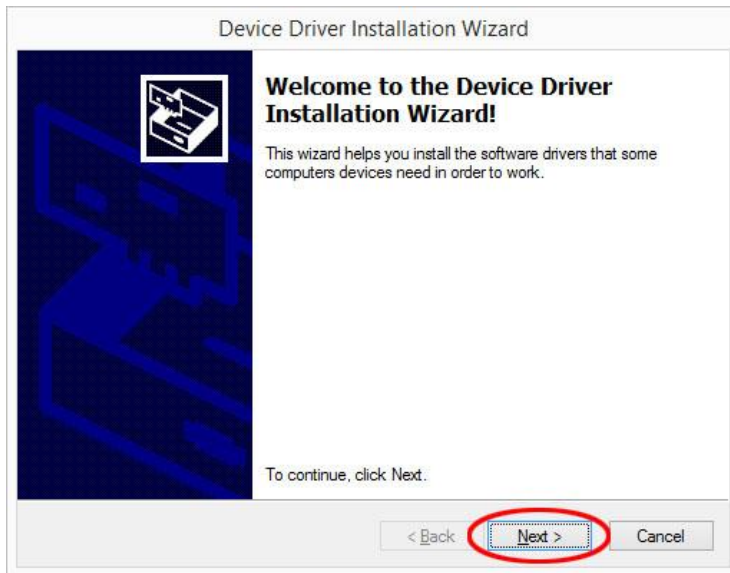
Device Driver Installation Wizard

Welcome to the Device Driver Installation Wizard!

This wizard helps you install the software drivers that some computers devices need in order to work.

To continue, click Next.

< Back

Next >

Cancel